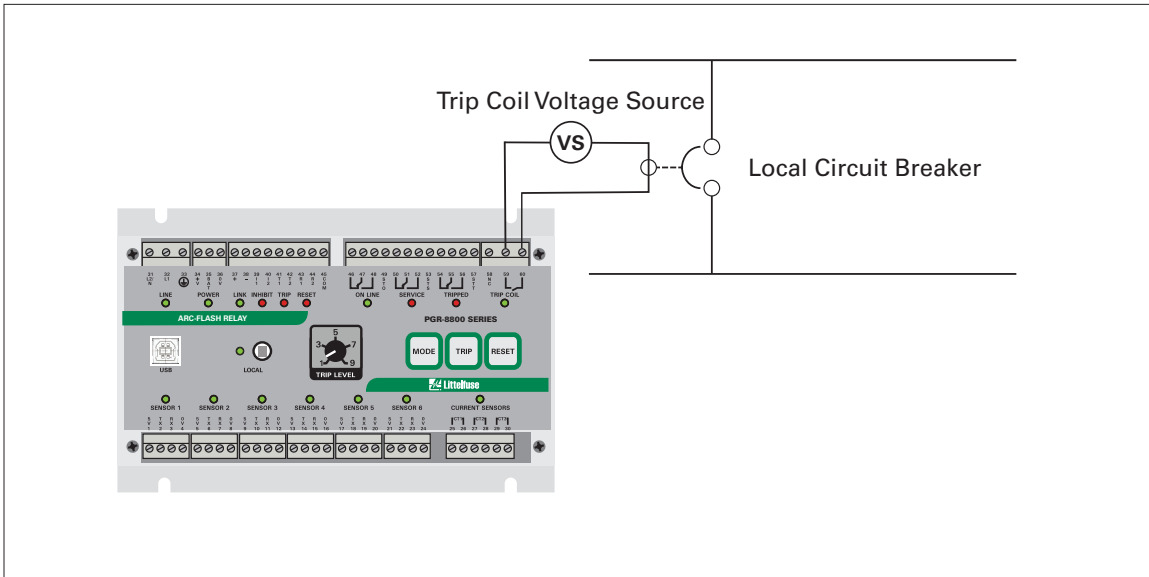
Trip Coil Voltage Source

VS

Local Circuit Breaker

LINE POWER LINK INHIBIT TRIP RESET

ON LINE SERVICE TRIPPED TRIP COIL

ARC-FLASH RELAY

PGR-8800 SERIES

USB

LOCAL

5
3 7
1 9
TRIP LEVEL

MODE TRIP RESET

Littelfuse

SENSOR 1 SENSOR 2 SENSOR 3 SENSOR 4 SENSOR 5 SENSOR 6 CURRENT SENSORS